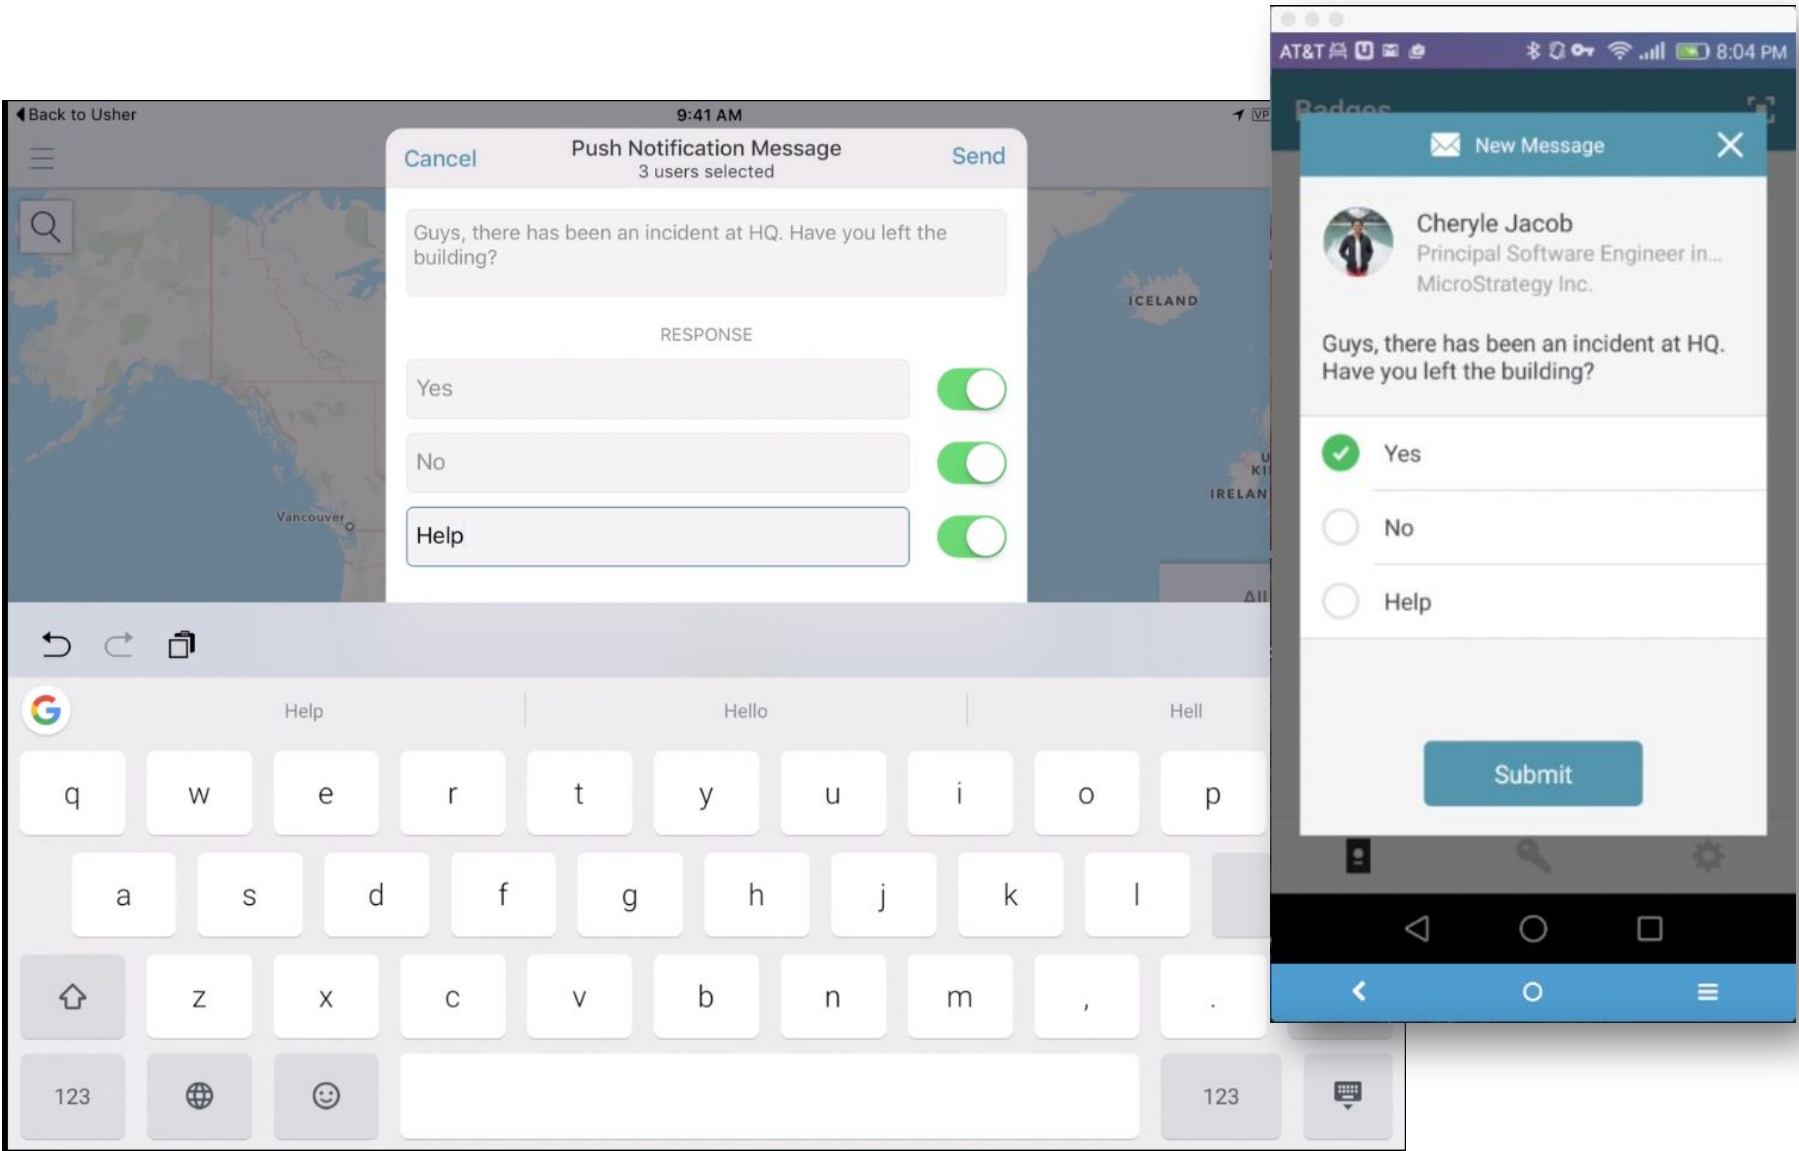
Back to Usher
9:41 AM
Cancel
Push Notification Message
3 users selected
Send
Guys, there has been an incident at HQ. Have you left the building?
RESPONSE
Yes
No
Help
ICELAND
IRELAN
Vancouver
Help
Hello
Hell
q w e r t y u i o p
a s d f g h j k l
z x c v b n m , .
123
123

AT&T
8:04 PM
Badges
New Message
Cheryle Jacob
Principal Software Engineer in...
MicroStrategy Inc.
Guys, there has been an incident at HQ. Have you left the building?
Yes
No
Help
Submit